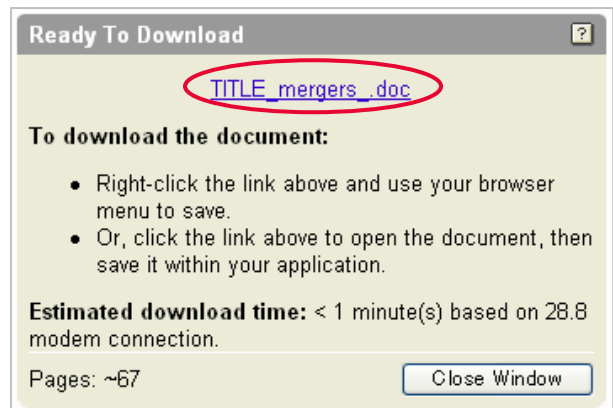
Ready To Download

?

TITLE_mergers_.doc

To download the document:

- Right-click the link above and use your browser menu to save.
- Or, click the link above to open the document, then save it within your application.

Estimated download time: < 1 minute(s) based on 28.8 modem connection.

Pages: ~67

Close Window